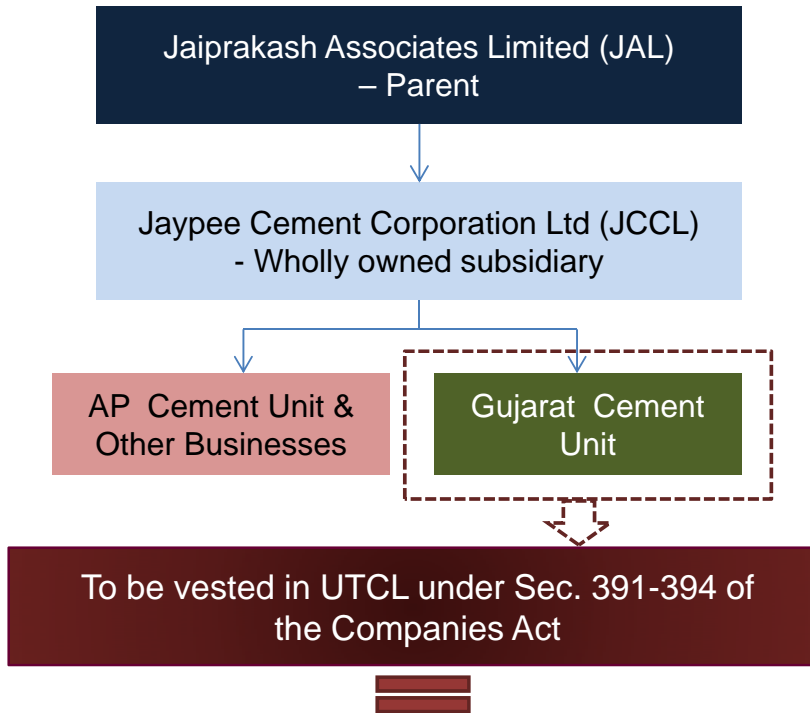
Jaiprakash Associates Limited (JAL) – Parent

Jaypee Cement Corporation Ltd (JCCL) - Wholly owned subsidiary

AP Cement Unit & Other Businesses

Gujarat Cement Unit

To be vested in UTCL under Sec. 391-394 of the Companies Act